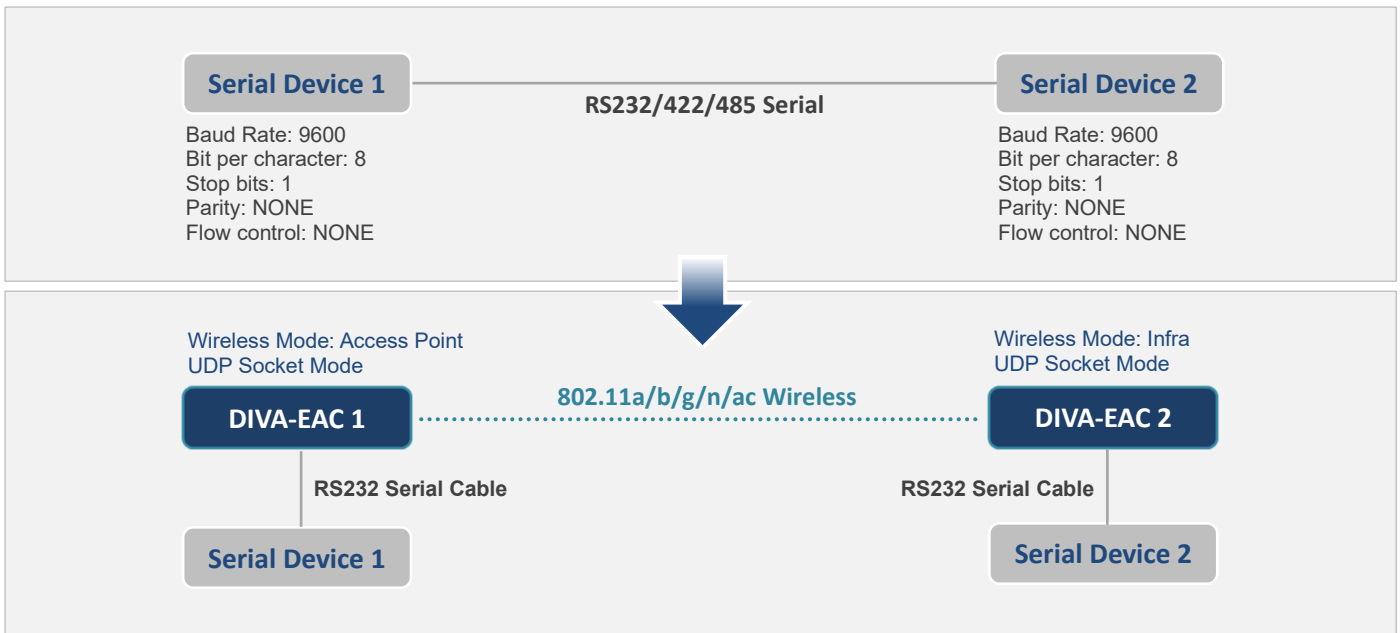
Serial Device 1

RS232/422/485 Serial

Serial Device 2

Baud Rate: 9600
Bit per character: 8
Stop bits: 1
Parity: NONE
Flow control: NONE

Baud Rate: 9600
Bit per character: 8
Stop bits: 1
Parity: NONE
Flow control: NONE

Wireless Mode: Access Point
UDP Socket Mode

Wireless Mode: Infra
UDP Socket Mode

802.11a/b/g/n/ac Wireless

DIVA-EAC 1

DIVA-EAC 2

RS232 Serial Cable

RS232 Serial Cable

Serial Device 1

Serial Device 2